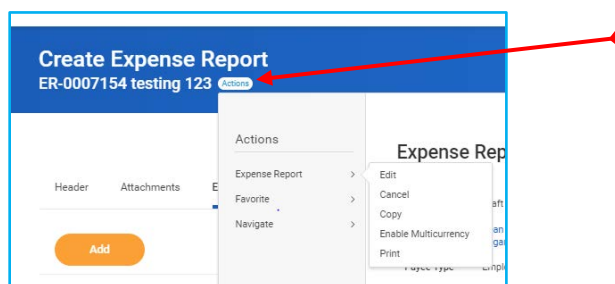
Create Expense Report
ER-0007154 testing 123 Actions

Actions

Expense Report
Favorite
Navigate

Edit
Cancel
Copy
Enable Multicurrency
Print

Expense Rep

Header
Attachments
E

Add

aft

Payee Type
Empl